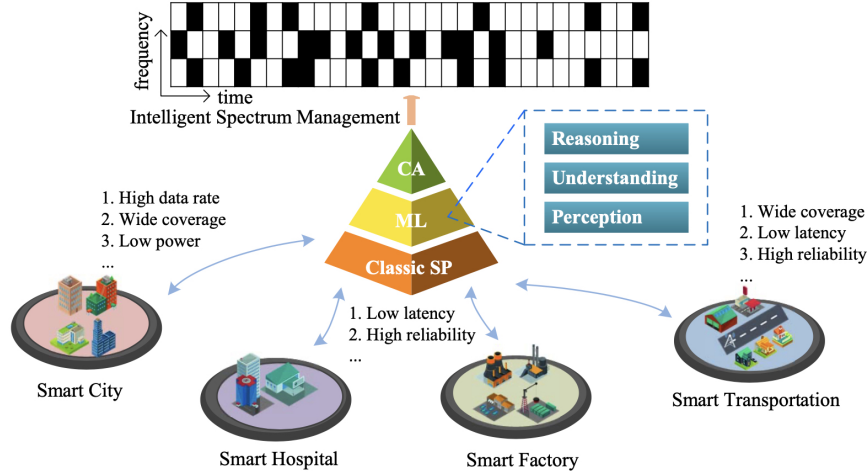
frequency

time

Intelligent Spectrum Management

CA

ML

Classic SP

Reasoning

Understanding

Perception

1. High data rate
2. Wide coverage
3. Low power
...

1. Wide coverage
2. Low latency
3. High reliability
...

1. Low latency
2. High reliability
...

Smart City

Smart Hospital

Smart Factory

Smart Transportation